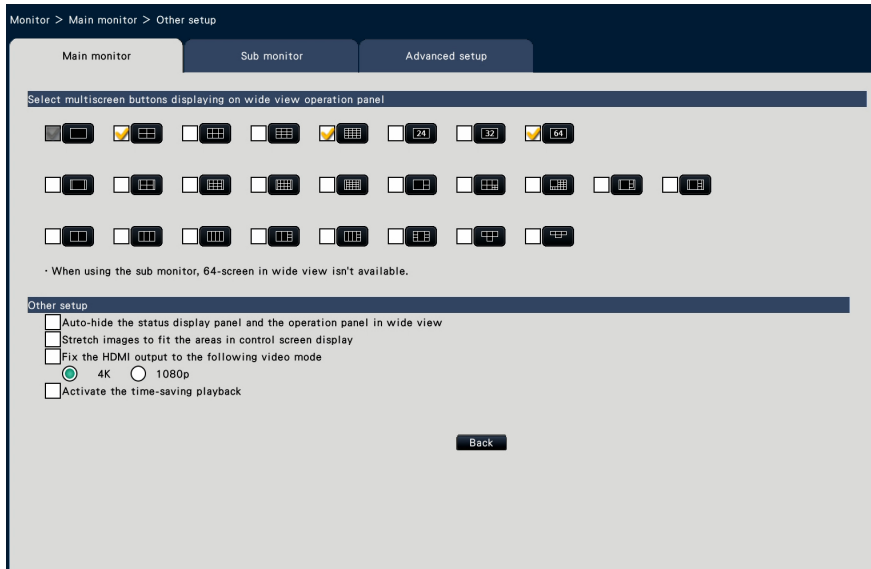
Monitor > Main monitor > Other setup

Main monitor | Sub monitor | Advanced setup

Select multiscreen buttons displaying on wide view operation panel

24 32 64

· When using the sub monitor, 64-screen in wide view isn't available.

Other setup

Auto-hide the status display panel and the operation panel in wide view

Stretch images to fit the areas in control screen display

Fix the HDMI output to the following video mode

4K 1080p

Activate the time-saving playback

Back